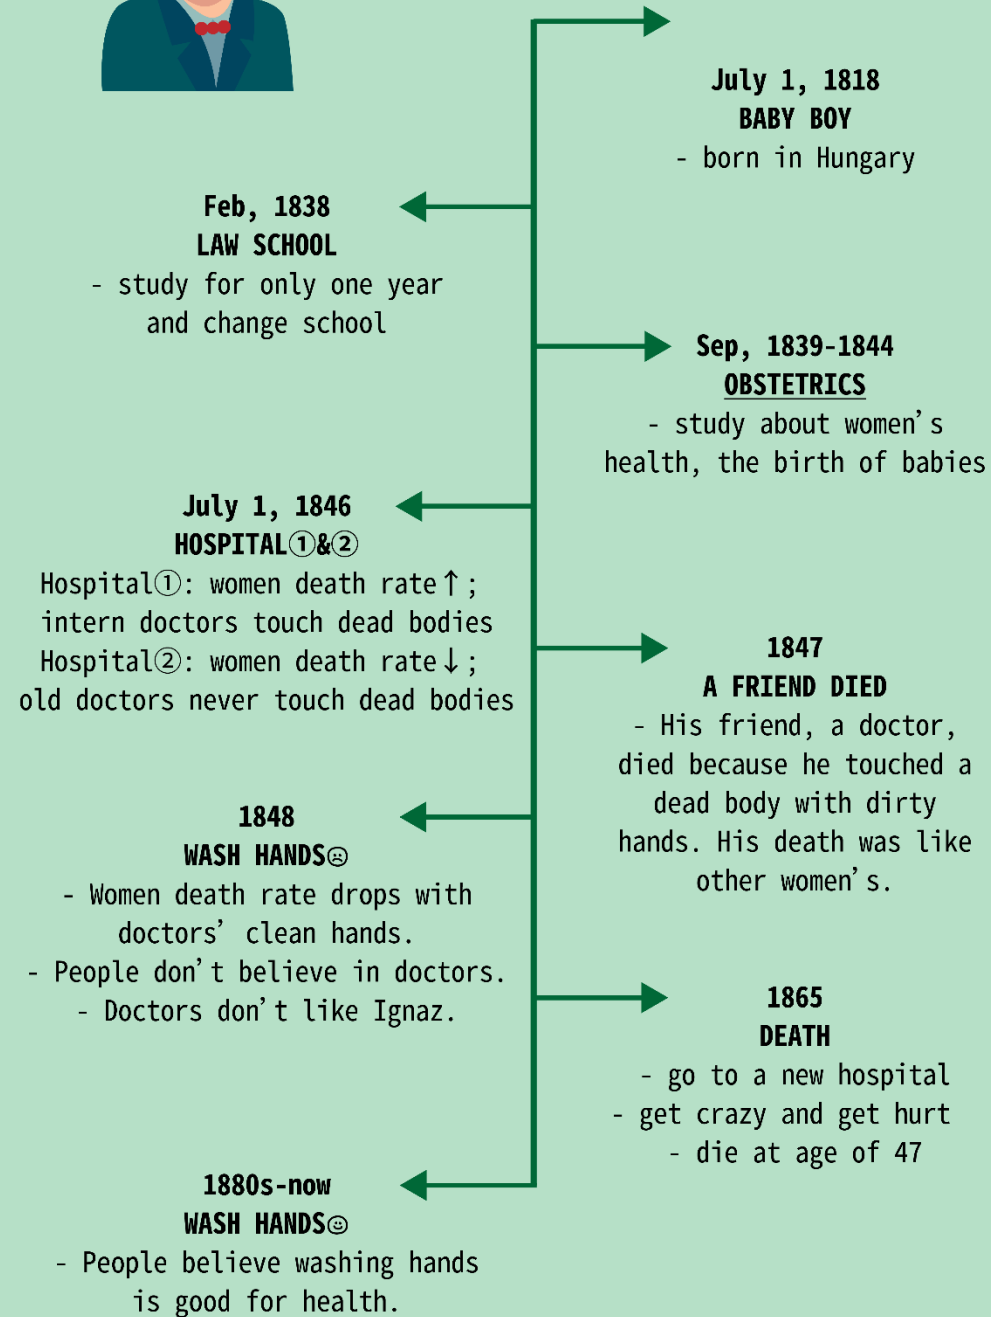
July 1, 1818
BABY BOY
- born in Hungary

Feb, 1838
LAW SCHOOL
- study for only one year and change school

Sep, 1839-1844
OBSTETRICS
- study about women's health, the birth of babies

July 1, 1846
HOSPITAL①&②
Hospital①: women death rate↑; intern doctors touch dead bodies
Hospital②: women death rate↓; old doctors never touch dead bodies

1847
A FRIEND DIED
- His friend, a doctor, died because he touched a dead body with dirty hands. His death was like other women's.

1848
WASH HANDS☹
- Women death rate drops with doctors' clean hands.
- People don't believe in doctors.
- Doctors don't like Ignaz.

1865
DEATH
- go to a new hospital
- get crazy and get hurt
- die at age of 47

1880s-now
WASH HANDS☺
- People believe washing hands is good for health.